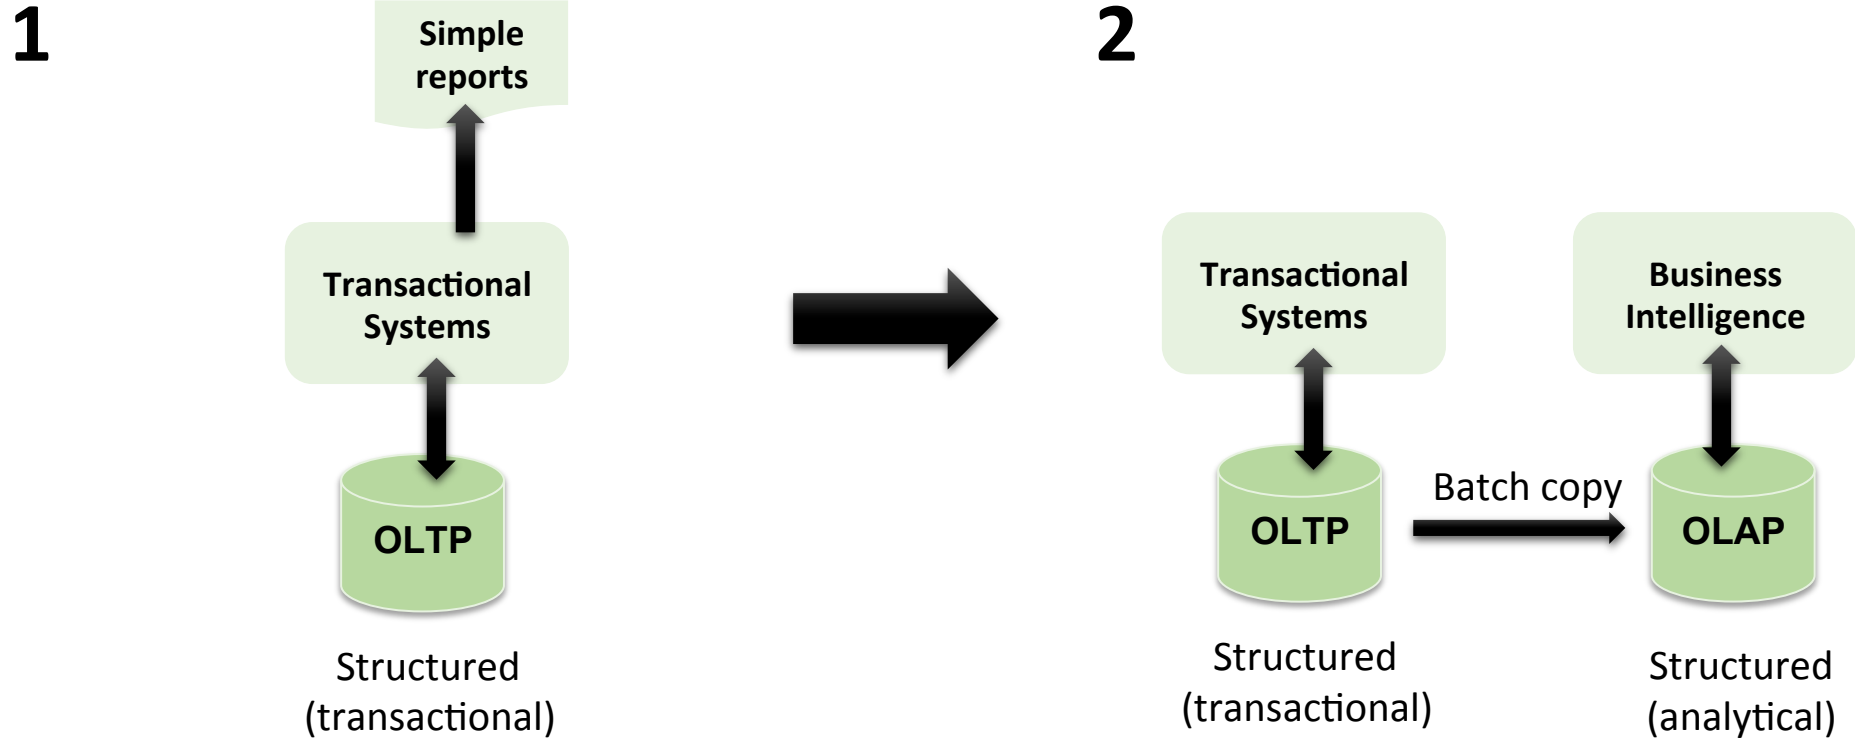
1

Simple reports

Transactional Systems

OLTP

Structured (transactional)

2

Transactional Systems

Business Intelligence

Batch copy

OLTP

OLAP

Structured (transactional)

Structured (analytical)